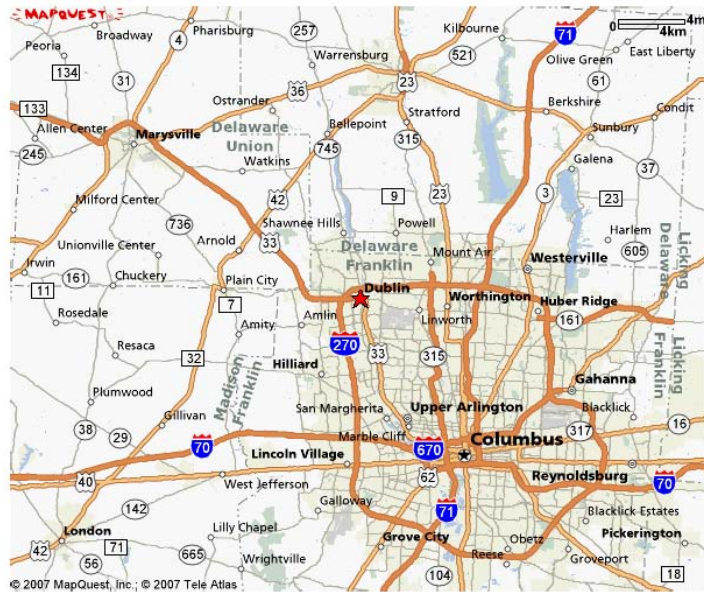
MAPQUEST

0 4m
4km

Peoria
Broadway
4
Pharisburg
257
Warrensburg
Kilbourne
521
71
Olive Green
East Liberty
134
31
36
23
61
133
Ostrander
Stratford
Berkshire
Condit
Allen Center
Marysville
Delaware
Union
Bellepoint
315
Sunbury
245
Watkins
745
Galena
37
42
9
23
3
23
Milford Center
736
Shawnee Hills
Powell
Harlem
Delaware
Licking
Unionville Center
Arnold
33
Delaware
Franklin
Mount Air
Westerville
605
Irwin
161
Chuckery
Plain City
11
7
Dublin
Worthington
Huber Ridge
Rosedale
Amity
Amlin
Linworth
161
270
33
315
Licking
Franklin
Resaca
32
Madison
Franklin
Hilliard
Gahanna
Plumwood
San Margherita
Upper Arlington
Blacklick
Gillivan
317
38
29
70
Marble Cliff
670
Columbus
16
Lincoln Village
62
Reynoldsburg
70
40
West Jefferson
142
Galloway
71
Blacklick Estates
London
Lilly Chapel
Pickerington
42
56
71
665
Wrightville
Grove City
Reese
Obetz
Groveport
104
18
© 2007 MapQuest, Inc.; © 2007 Tele Atlas